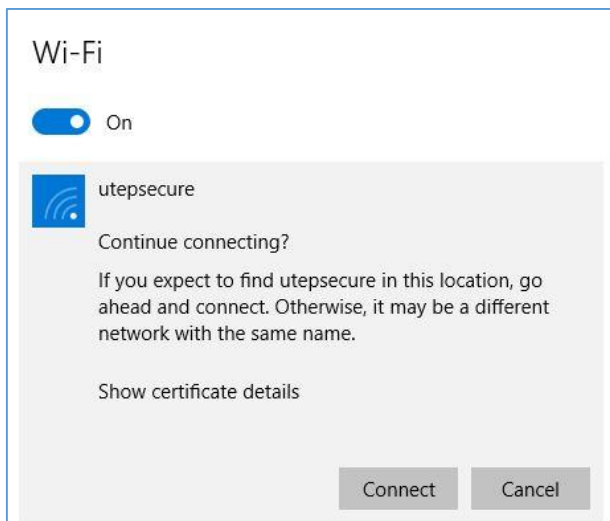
Wi-Fi

On

utepsecure

Continue connecting?

If you expect to find utepsecure in this location, go ahead and connect. Otherwise, it may be a different network with the same name.

Show certificate details

Connect

Cancel